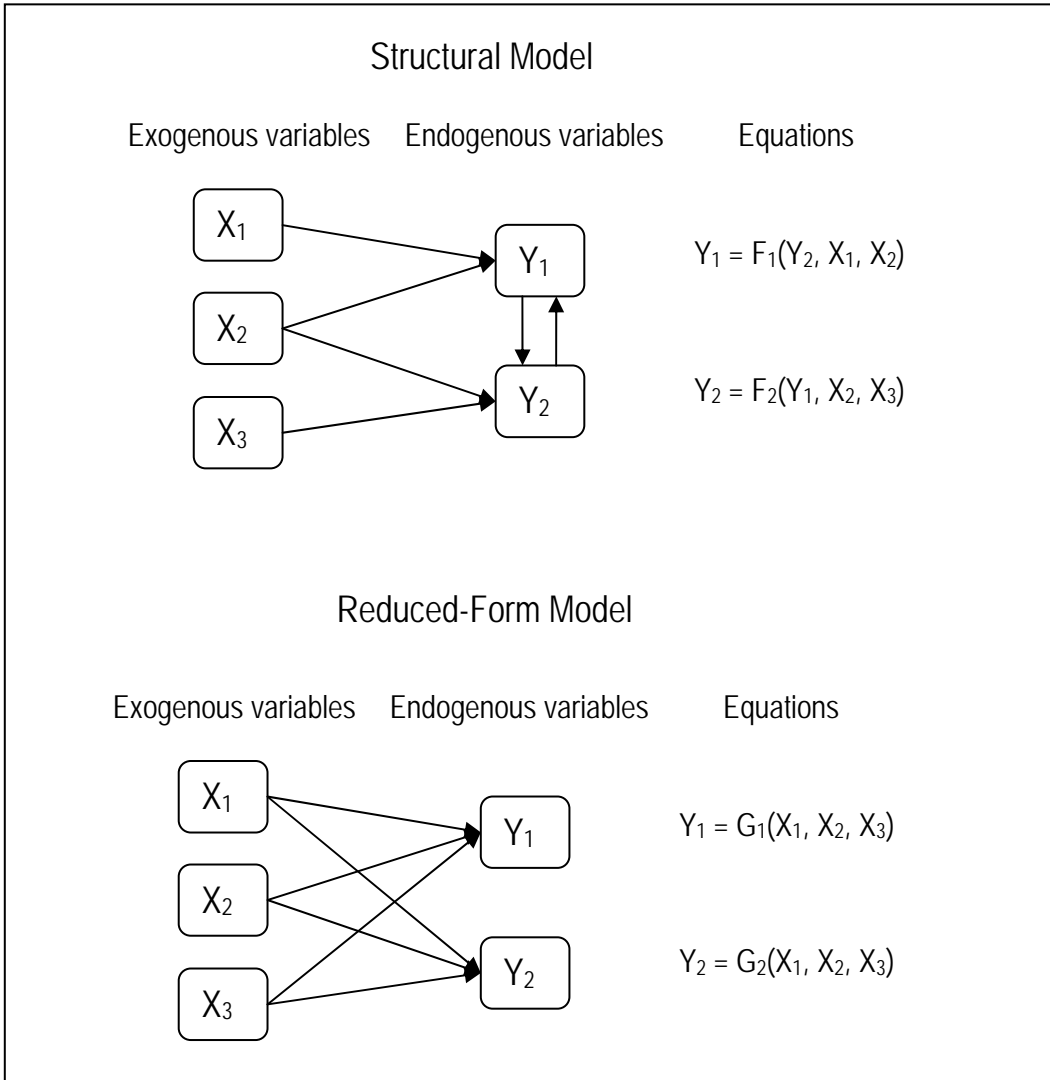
Structural Model

Exogenous variables Endogenous variables Equations

$X_1$

$X_2$

$X_3$

$Y_1$

$Y_2$

$Y_1 = F_1(Y_2, X_1, X_2)$

$Y_2 = F_2(Y_1, X_2, X_3)$

Reduced-Form Model

Exogenous variables Endogenous variables Equations

$X_1$

$X_2$

$X_3$

$Y_1$

$Y_2$

$Y_1 = G_1(X_1, X_2, X_3)$

$Y_2 = G_2(X_1, X_2, X_3)$